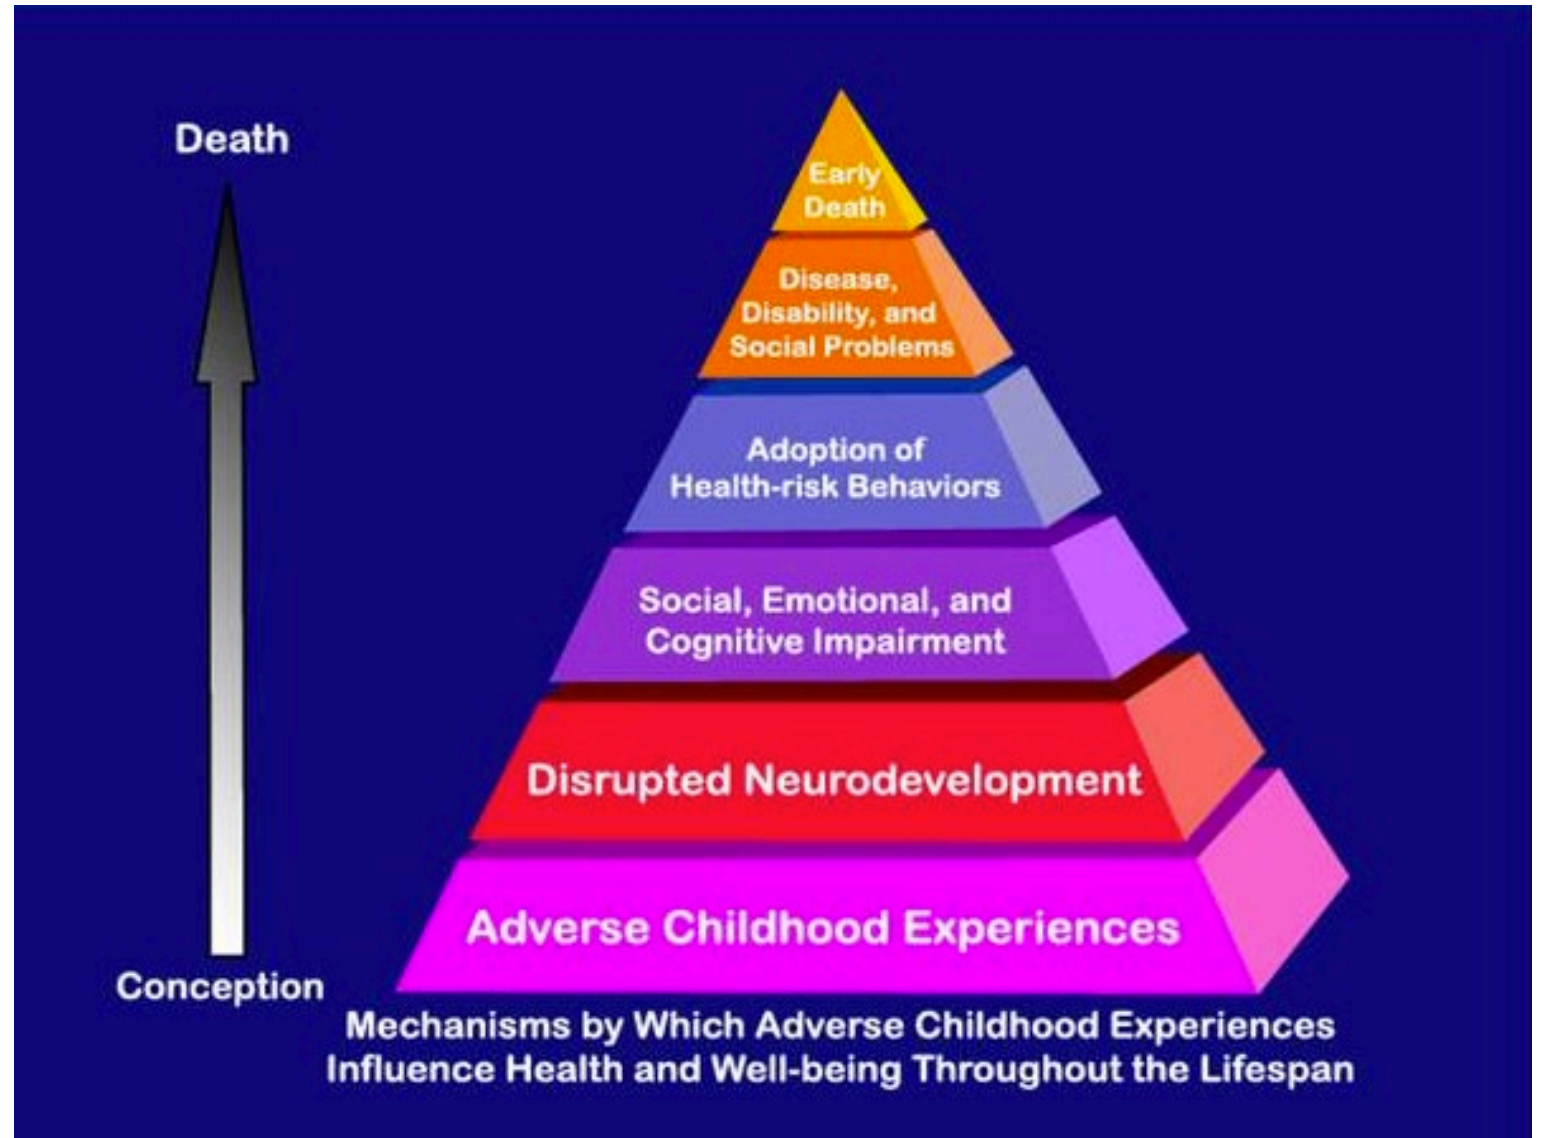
Death

Early Death

Disease, Disability, and Social Problems

Adoption of Health-risk Behaviors

Social, Emotional, and Cognitive Impairment

Disrupted Neurodevelopment

Adverse Childhood Experiences

Conception

Mechanisms by Which Adverse Childhood Experiences Influence Health and Well-being Throughout the Lifespan